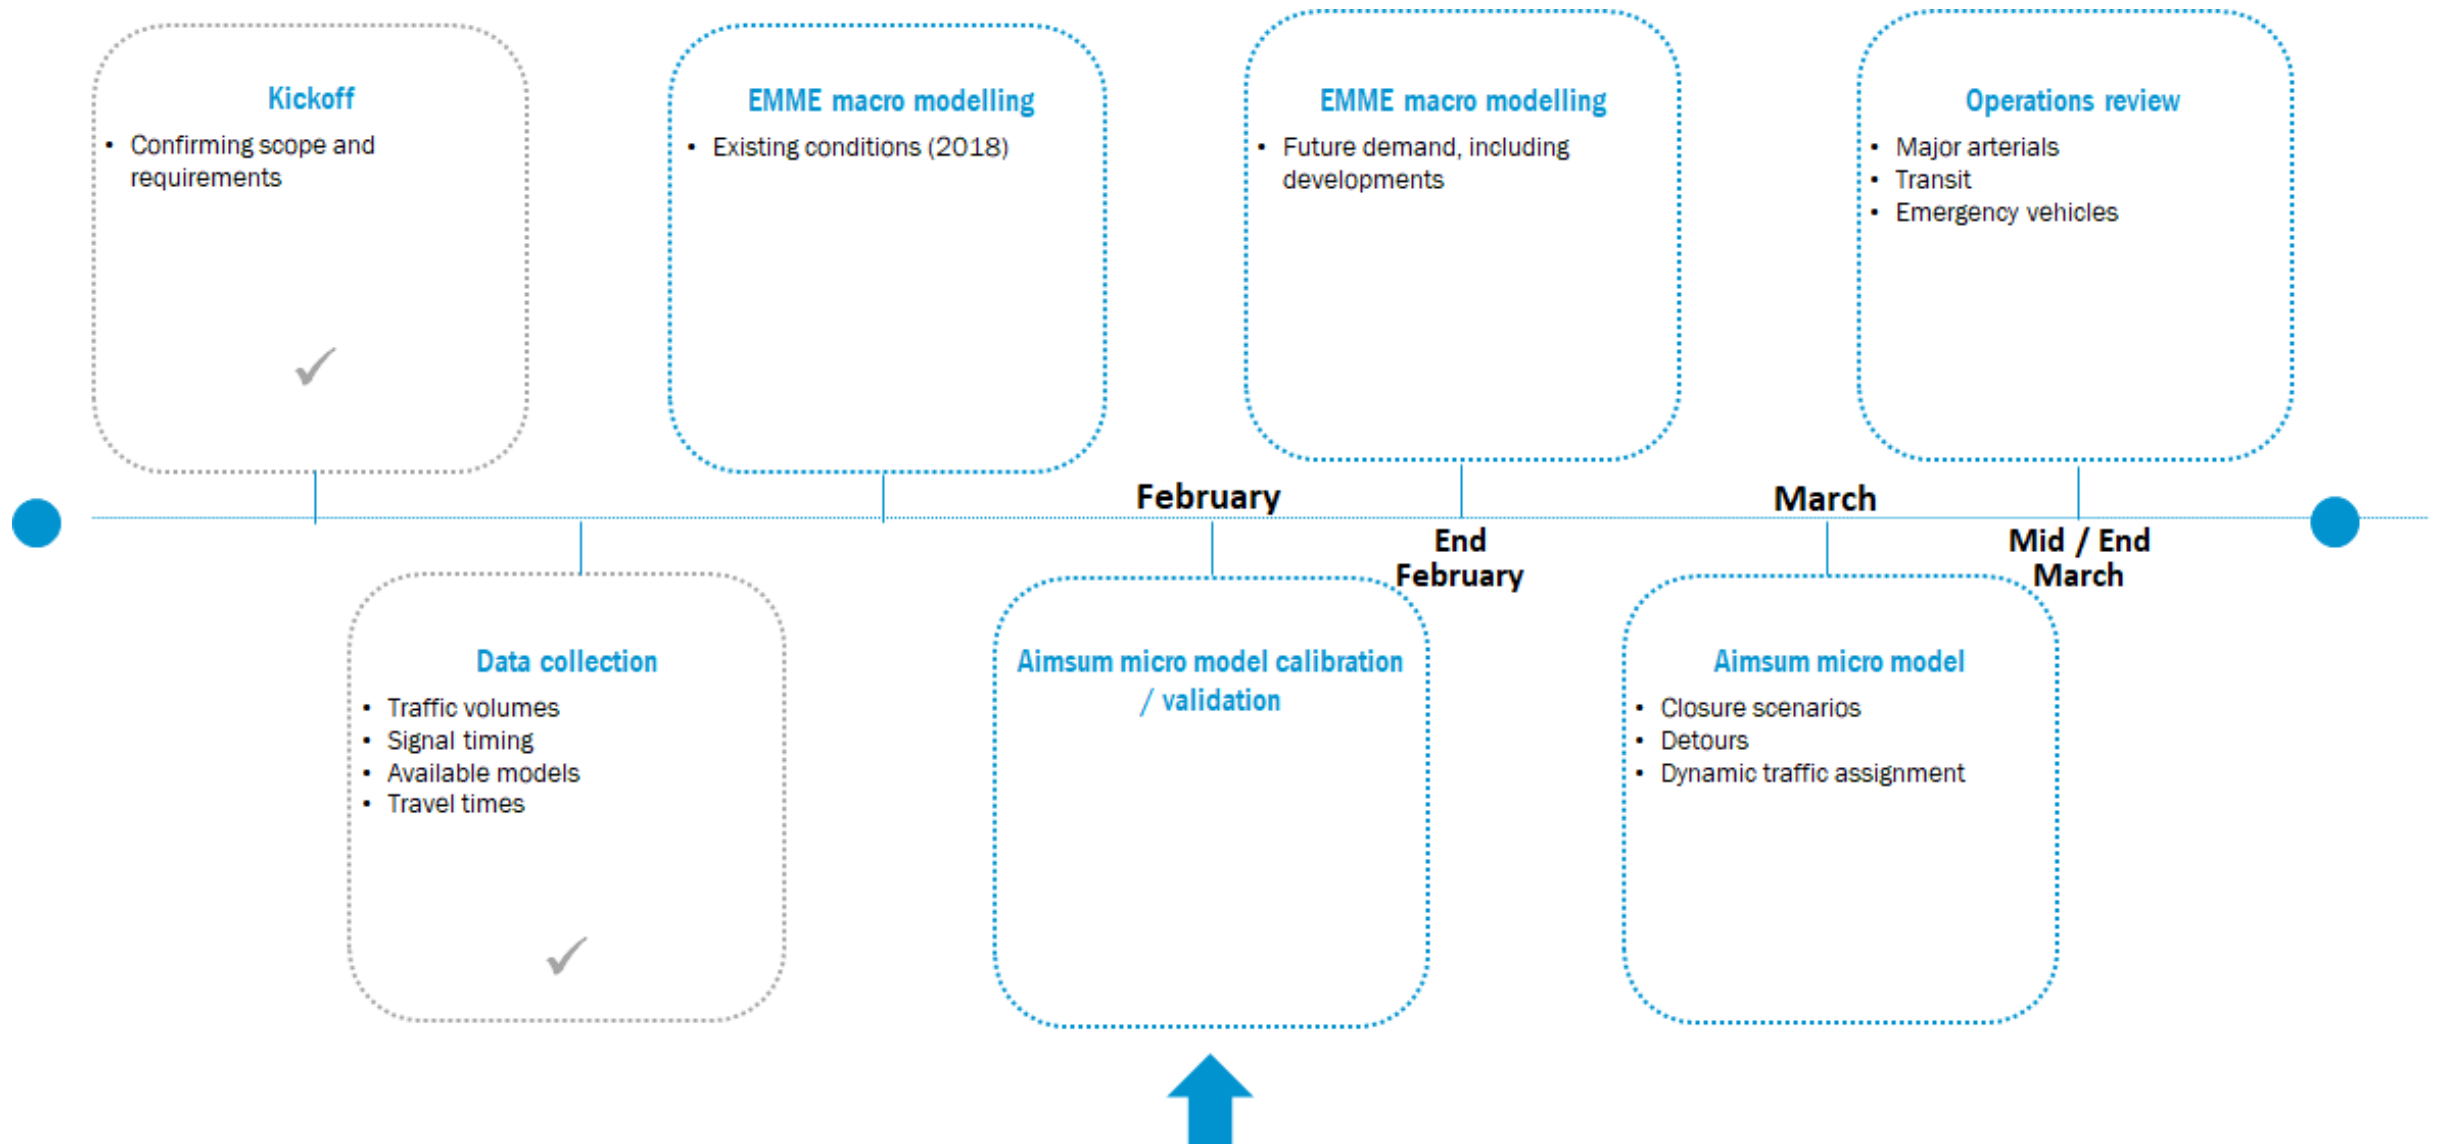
Kickoff
- Confirming scope and requirements

✓

EMME macro modelling
- Existing conditions (2018)

EMME macro modelling
- Future demand, including developments

Operations review
- Major arterials
- Transit
- Emergency vehicles

February

End February

March

Mid / End March

Data collection
- Traffic volumes
- Signal timing
- Available models
- Travel times

✓

Aimsum micro model calibration / validation

Aimsum micro model
- Closure scenarios
- Detours
- Dynamic traffic assignment